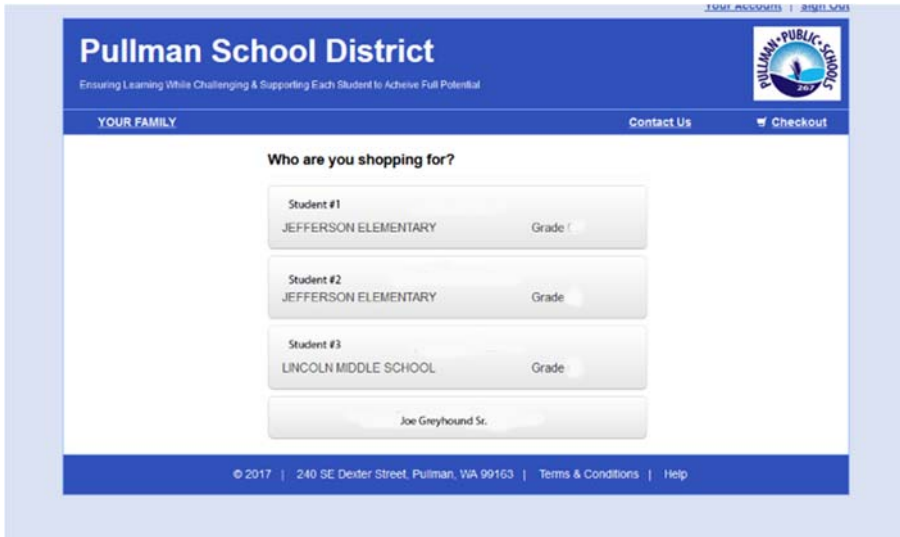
Your Account | Sign Out

Pullman School District

Ensuring Learning While Challenging & Supporting Each Student to Acheive Full Potential

PULLMAN PUBLIC SCHOOLS 267

YOUR FAMILY

Contact Us

Checkout

Who are you shopping for?

Student #1
JEFFERSON ELEMENTARY Grade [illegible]

Student #2
JEFFERSON ELEMENTARY Grade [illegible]

Student #3
LINCOLN MIDDLE SCHOOL Grade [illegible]

Joe Greyhound Sr.

© 2017 | 240 SE Dexter Street, Pullman, WA 99163 | Terms & Conditions | Help